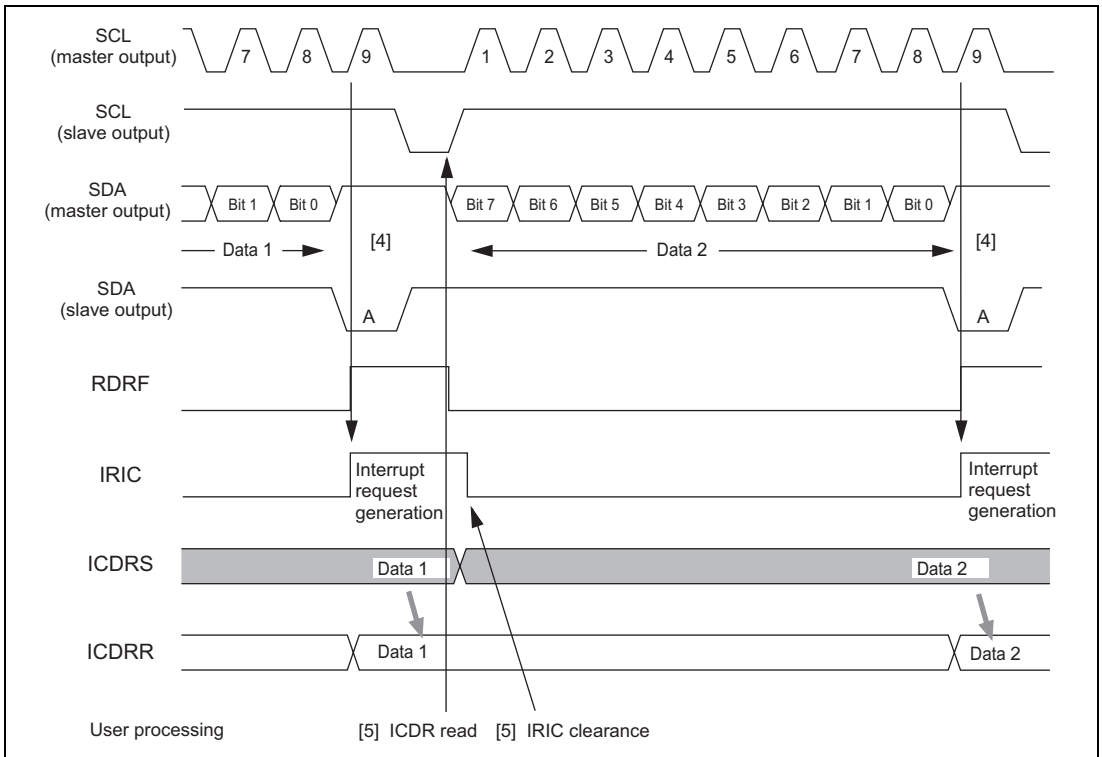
SCL (master output)
7
8
9
1
2
3
4
5
6
7
8
9

SCL (slave output)

SDA (master output)
Bit 1
Bit 0
Bit 7
Bit 6
Bit 5
Bit 4
Bit 3
Bit 2
Bit 1
Bit 0

Data 1
[4]
Data 2
[4]

SDA (slave output)
A
A

RDRF

IRIC
Interrupt request generation
Interrupt request generation

ICDRS
Data 1
Data 2

ICDRR
Data 1
Data 2

User processing
[5] ICDR read
[5] IRIC clearance